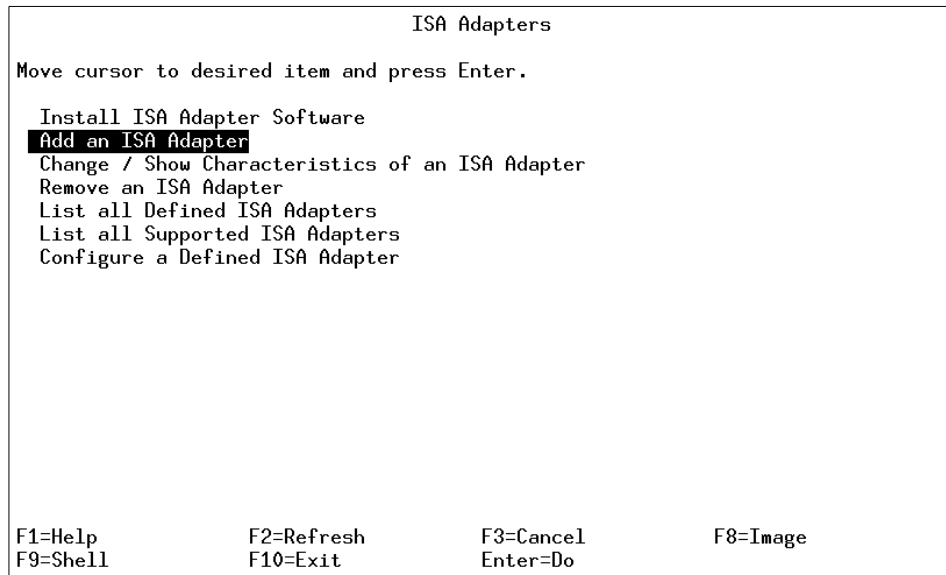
ISA Adapters

Move cursor to desired item and press Enter.

Install ISA Adapter Software
Add an ISA Adapter
Change / Show Characteristics of an ISA Adapter
Remove an ISA Adapter
List all Defined ISA Adapters
List all Supported ISA Adapters
Configure a Defined ISA Adapter

F1=Help F2=Refresh F3=Cancel F8=Image
F9=Shell F10=Exit Enter=Do